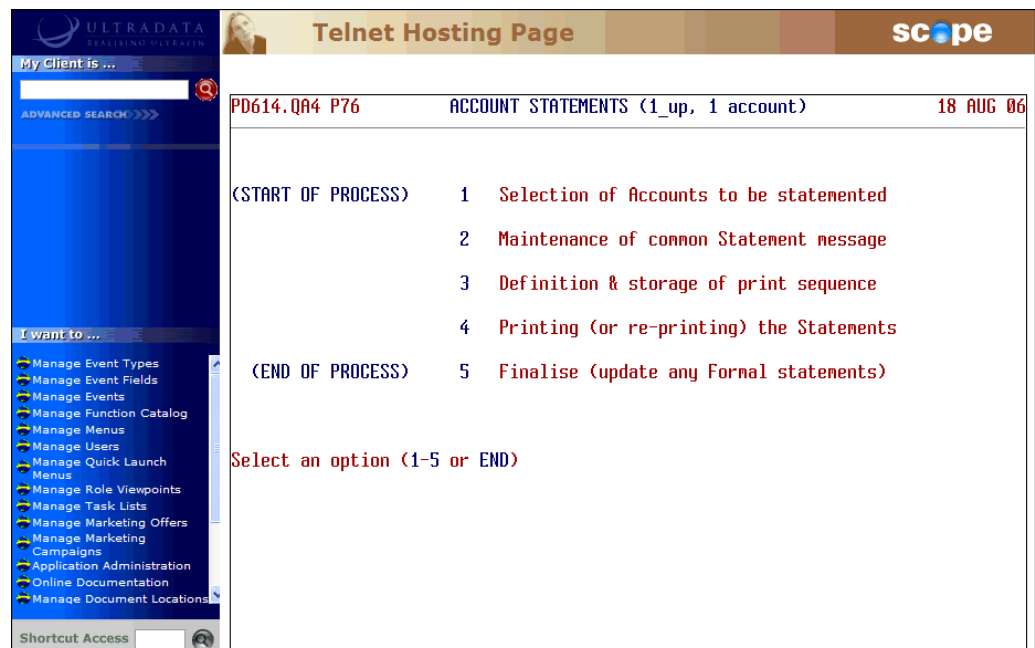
ULTRADATA
REALISING ULTRAFIN

Telnet Hosting Page

scope

My Client is ...

ADVANCED SEARCH

I want to ...

Manage Event Types
Manage Event Fields
Manage Events
Manage Function Catalog
Manage Menus
Manage Users
Manage Quick Launch Menus
Manage Role Viewpoints
Manage Task Lists
Manage Marketing Offers
Manage Marketing Campaigns
Application Administration
Online Documentation
Manage Document Locations

Shortcut Access

PD614.QA4 P76 ACCOUNT STATEMENTS (1_up, 1 account) 18 AUG 06

(START OF PROCESS) 1 Selection of Accounts to be statemented

2 Maintenance of common Statement message

3 Definition & storage of print sequence

4 Printing (or re-printing) the Statements

(END OF PROCESS) 5 Finalise (update any Formal statements)

Select an option (1-5 or END)